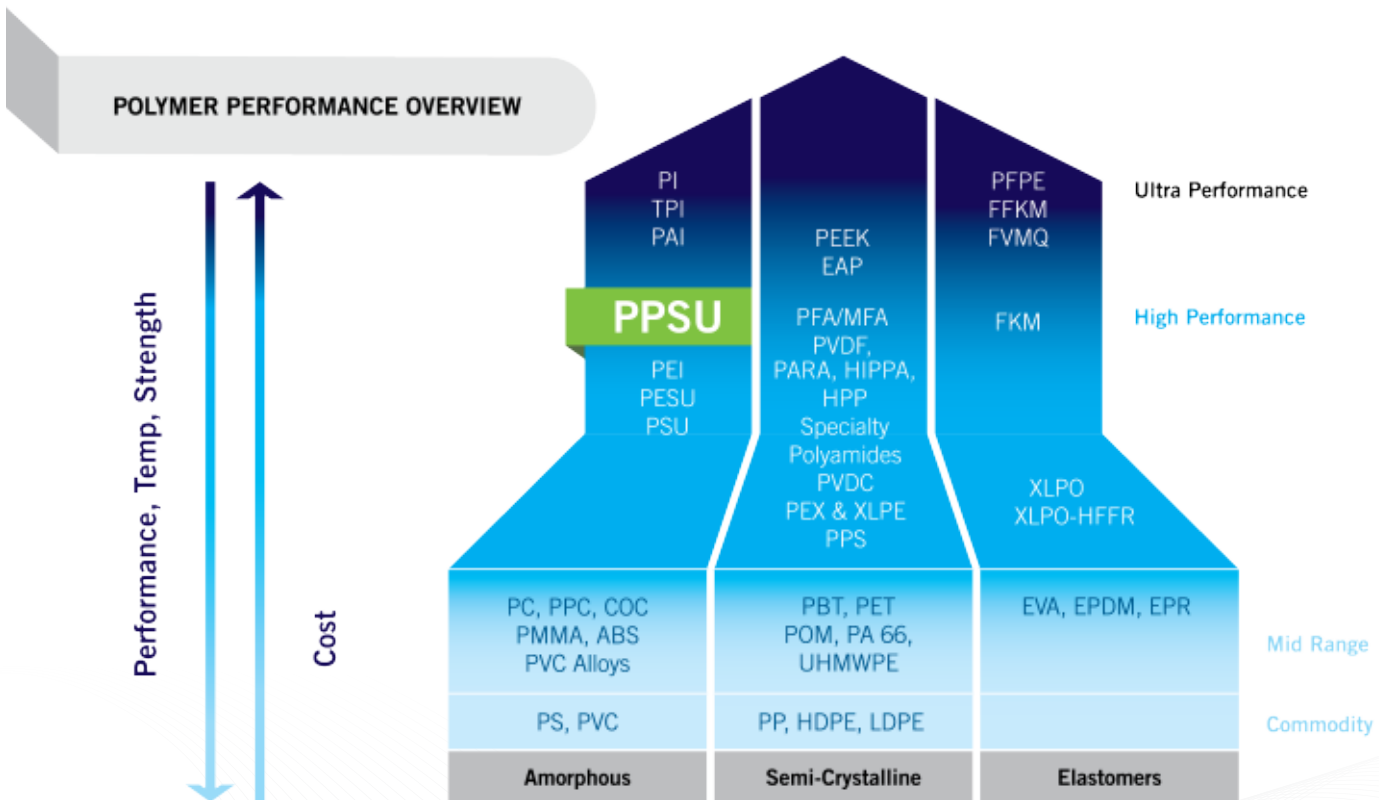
POLYMER PERFORMANCE OVERVIEW

Performance, Temp, Strength

Cost

PI
TPI
PAI

PPSU

PEI
PESU
PSU

PEEK
EAP

PFA/MFA
PVDF,
PARA, HIPPA,
HPP
Specialty
Polyamides
PVDC
PEX & XLPE
PPS

PFPE
FFKM
FVMQ

FKM

XLPO
XLPO-HFFR

Ultra Performance

High Performance

PC, PPC, COC
PMMA, ABS
PVC Alloys

PBT, PET
POM, PA 66,
UHMWPE

EVA, EPDM, EPR

Mid Range

PS, PVC

PP, HDPE, LDPE

Commodity

Amorphous

Semi-Crystalline

Elastomers